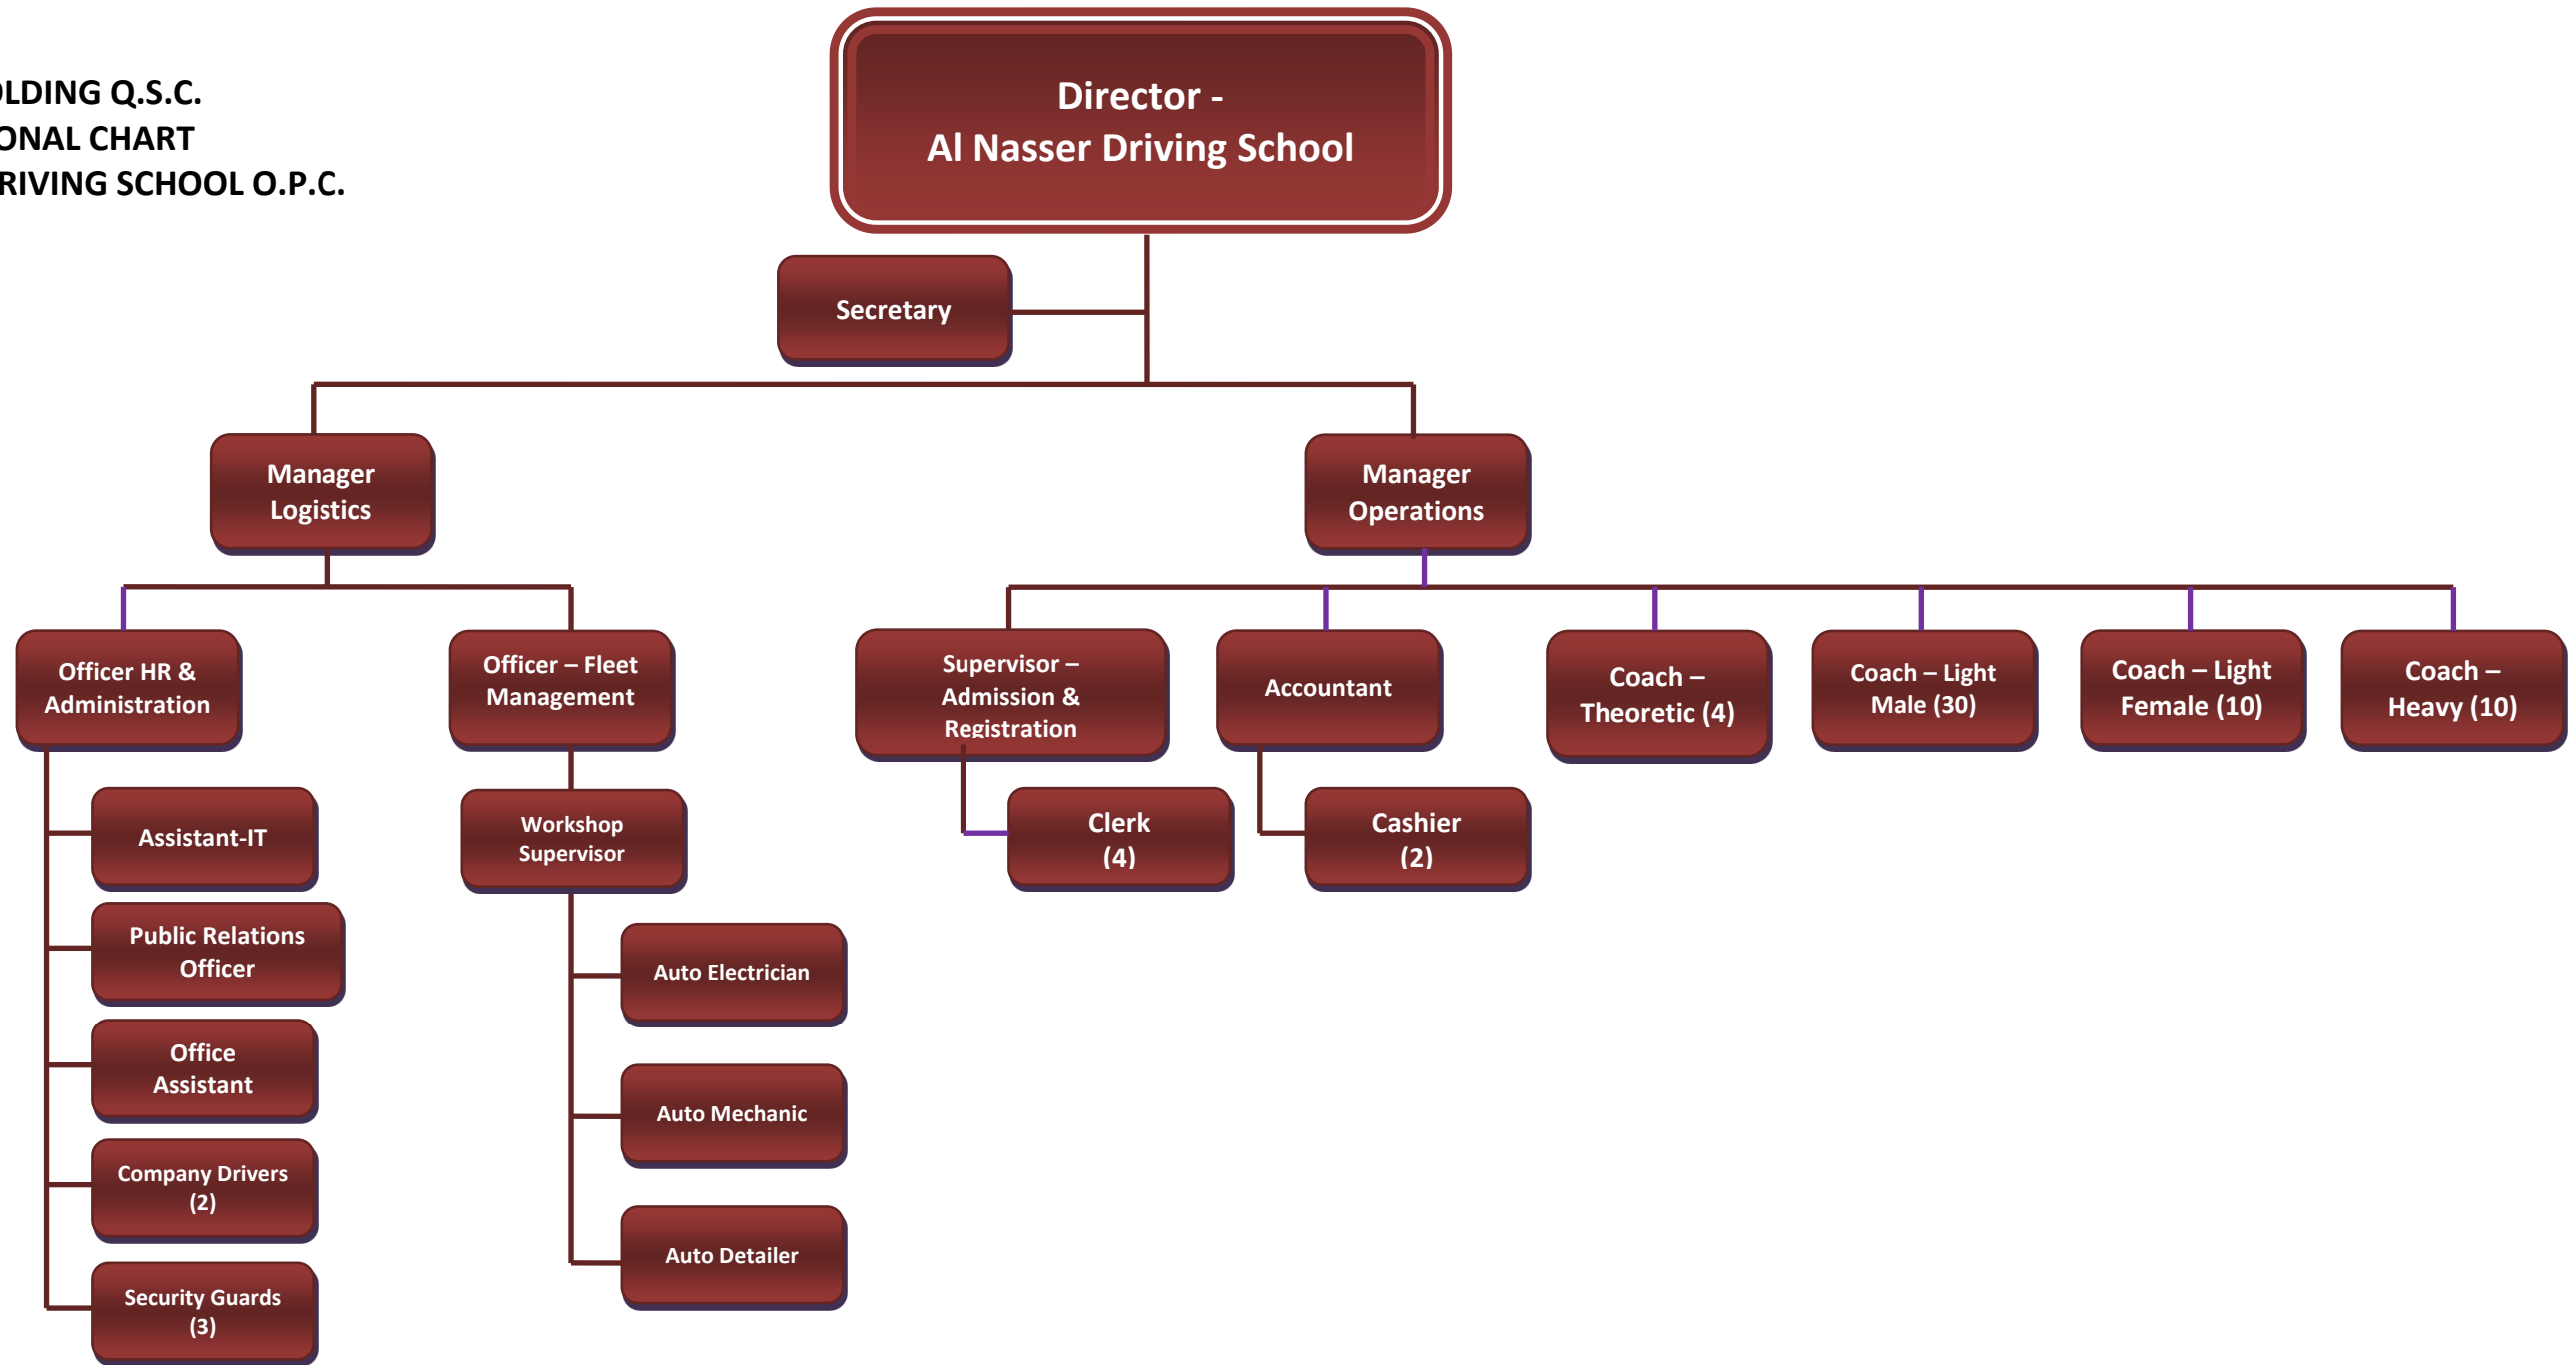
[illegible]LDING Q.S.C.
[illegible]ONAL CHART
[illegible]RIVING SCHOOL O.P.C.

Director -
Al Nasser Driving School

Secretary

Manager Logistics

Manager Operations

Officer HR & Administration

Officer – Fleet Management

Supervisor – Admission & Registration

Accountant

Coach – Theoretic (4)

Coach – Light Male (30)

Coach – Light Female (10)

Coach – Heavy (10)

Assistant-IT

Public Relations Officer

Office Assistant

Company Drivers (2)

Security Guards (3)

Workshop Supervisor

Auto Electrician

Auto Mechanic

Auto Detailer

Clerk (4)

Cashier (2)